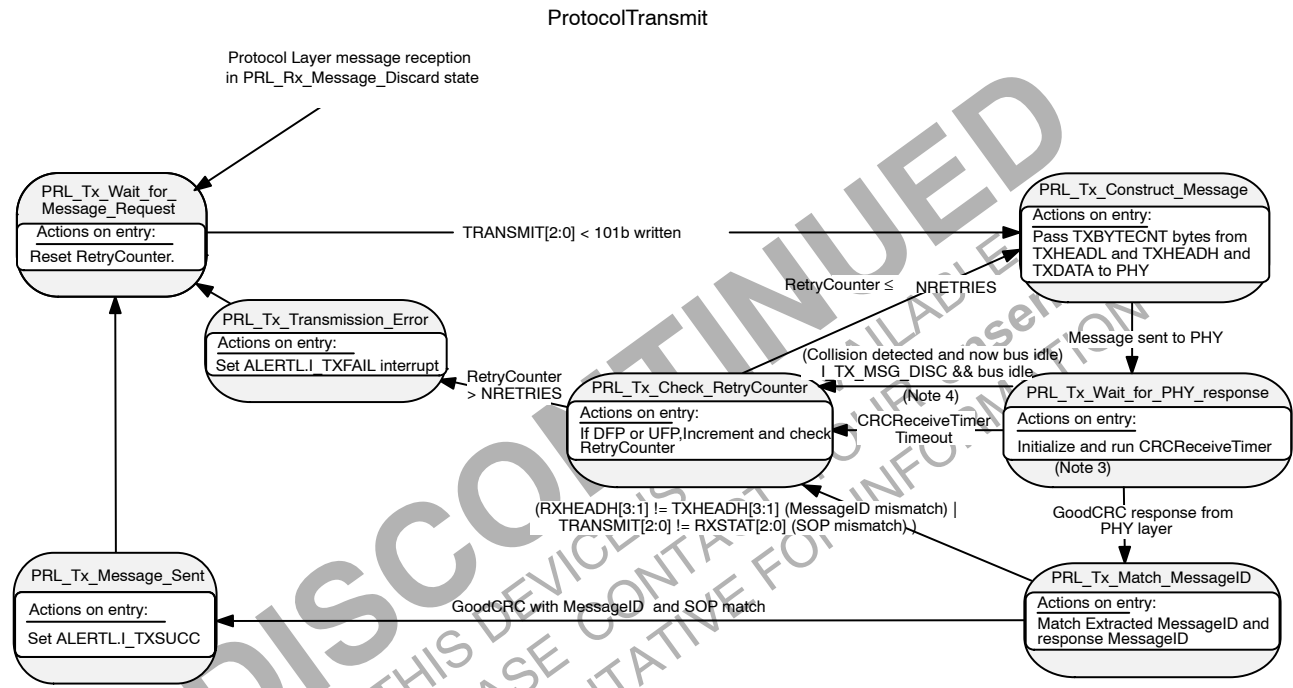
ProtocolTransmit

Protocol Layer message reception in PRL_Rx_Message_Discard state

PRL_Tx_Wait_for_Message_Request
Actions on entry:
Reset RetryCounter.

TRANSMIT[2:0] < 101b written

PRL_Tx_Construct_Message
Actions on entry:
Pass TXBYTECNT bytes from TXHEADL and TXHEADH and TXDATA to PHY

RetryCounter ≤ NRETRIES

PRL_Tx_Transmission_Error
Actions on entry:
Set ALERTL.I_TXFAIL interrupt

Message sent to PHY

(Collision detected and now bus idle) I_TX_MSG_DISC && bus idle

RetryCounter > NRETRIES

PRL_Tx_Check_RetryCounter
Actions on entry:
If DFP or UFP,Increment and check RetryCounter

(Note 4)

PRL_Tx_Wait_for_PHY_response
Actions on entry:
Initialize and run CRCReceiveTimer

CRCReceiveTimer Timeout

(Note 3)

(RXHEADH[3:1] != TXHEADH[3:1] (MessageID mismatch) | TRANSMIT[2:0] != RXSTAT[2:0] (SOP mismatch) )

GoodCRC response from PHY layer

PRL_Tx_Message_Sent
Actions on entry:
Set ALERTL.I_TXSUCC

GoodCRC with MessageID and SOP match

PRL_Tx_Match_MessageID
Actions on entry:
Match Extracted MessageID and response MessageID

DISCONTINUED
THIS DEVICE IS NOT AVAILABLE
PLEASE CONTACT YOUR onsemi
REPRESENTATIVE FOR INFORMATION